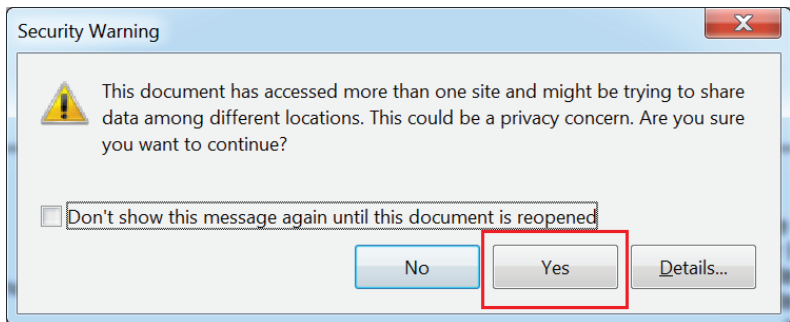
Security Warning

This document has accessed more than one site and might be trying to share data among different locations. This could be a privacy concern. Are you sure you want to continue?

Don't show this message again until this document is reopened

No

Yes

Details...